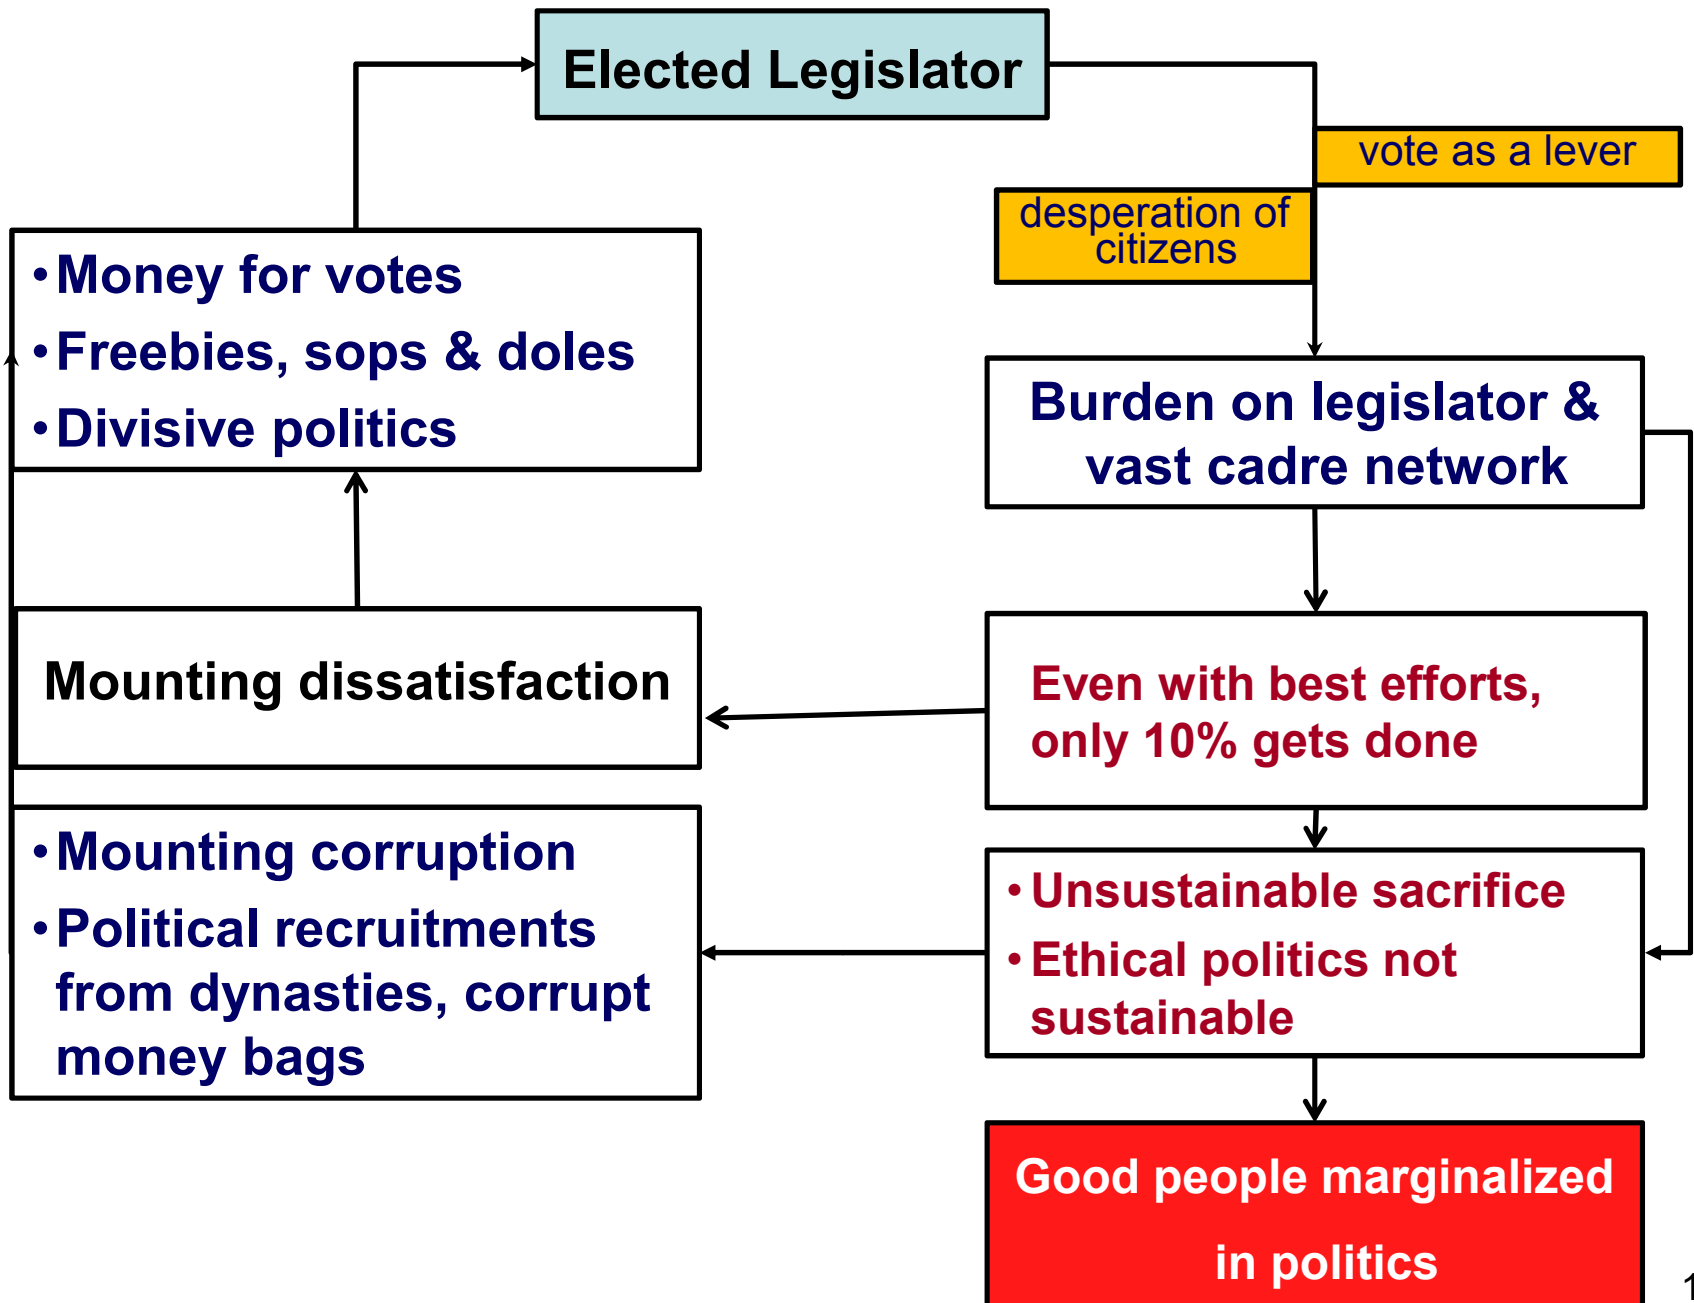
Elected Legislator

vote as a lever

desperation of citizens

• Money for votes
• Freebies, sops & doles
• Divisive politics

Burden on legislator & vast cadre network

Mounting dissatisfaction

Even with best efforts, only 10% gets done

• Mounting corruption
• Political recruitments from dynasties, corrupt money bags

• Unsustainable sacrifice
• Ethical politics not sustainable

Good people marginalized in politics

1